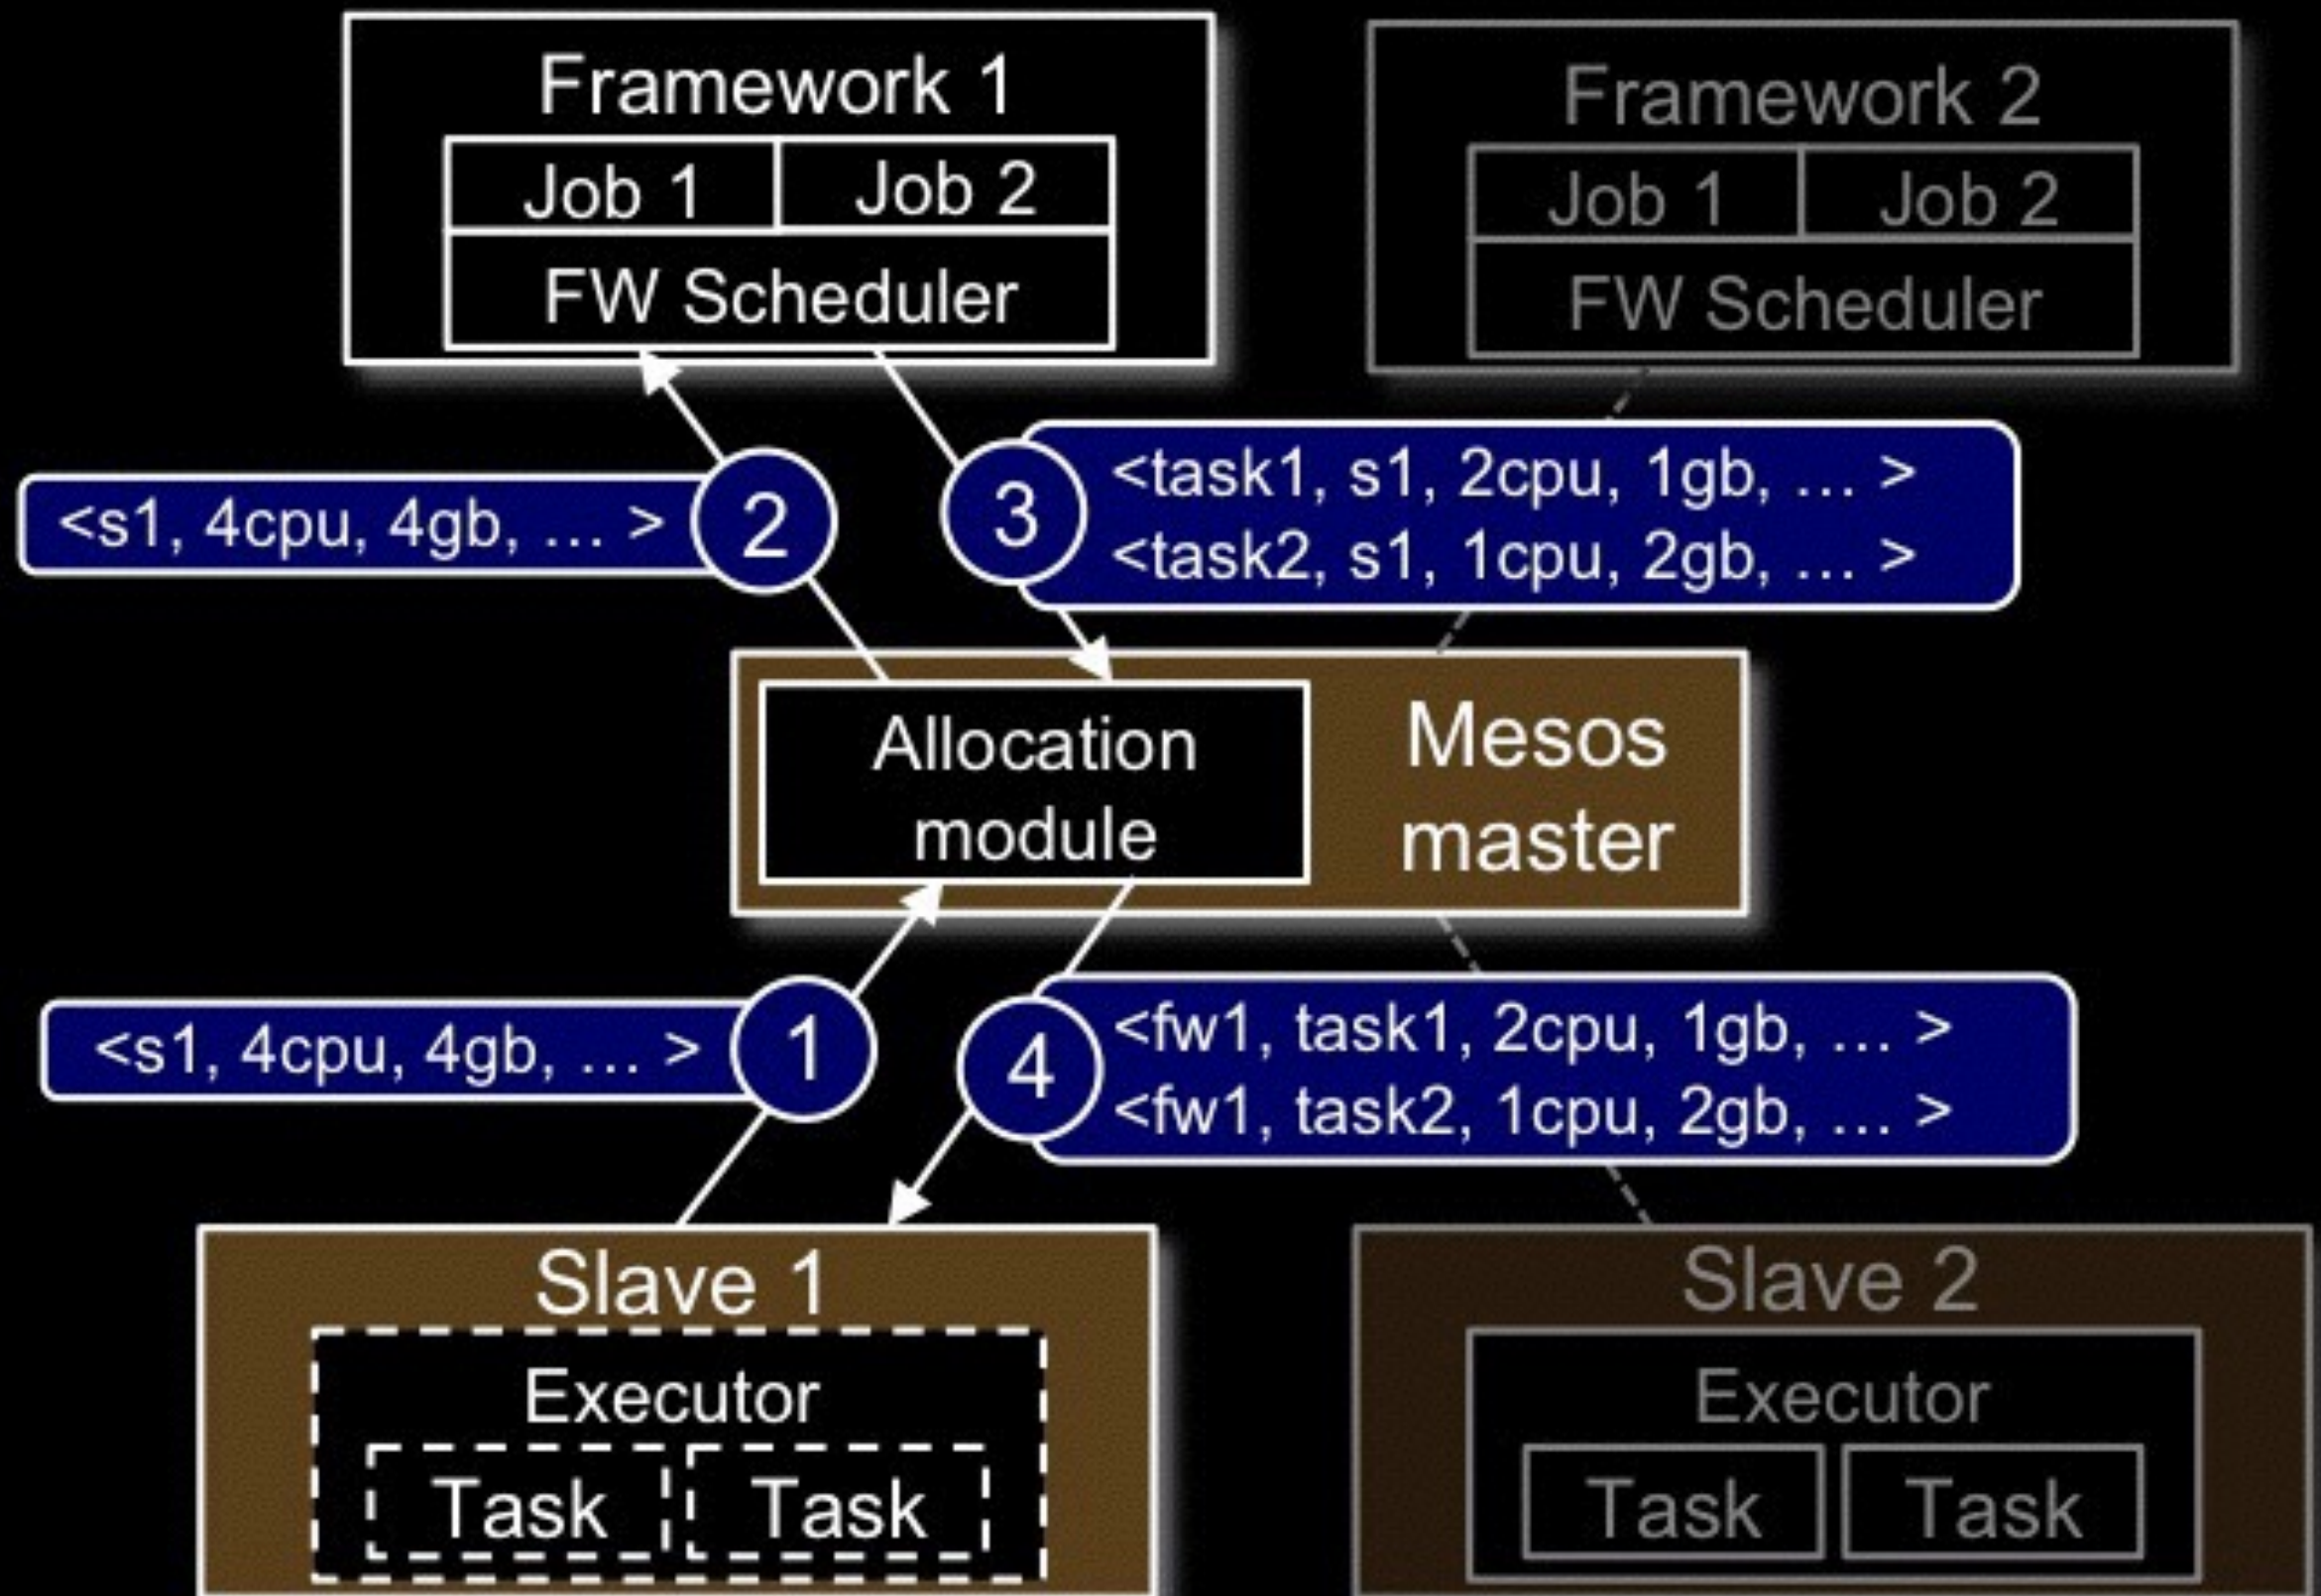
Framework 1

Job 1 | Job 2

FW Scheduler

Framework 2

Job 1 | Job 2

FW Scheduler

<s1, 4cpu, 4gb, … >

2

3

<task1, s1, 2cpu, 1gb, … >
<task2, s1, 1cpu, 2gb, … >

Allocation module

Mesos master

<s1, 4cpu, 4gb, … >

1

4

<fw1, task1, 2cpu, 1gb, … >
<fw1, task2, 1cpu, 2gb, … >

Slave 1

Executor

Task

Task

Slave 2

Executor

Task

Task